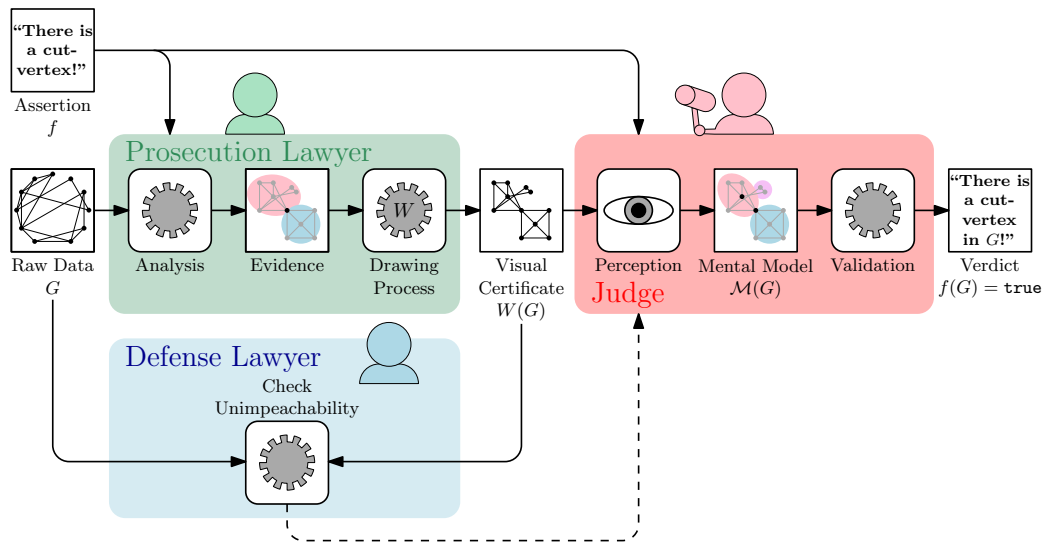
"There is a cut-vertex!"

Assertion
$f$

Prosecution Lawyer

Raw Data
$G$

Analysis

Evidence

$W$

Drawing Process

Visual Certificate
$W(G)$

Perception

Mental Model
$\mathcal{M}(G)$

Validation

Judge

"There is a cut-vertex in $G$!"

Verdict
$f(G) = \texttt{true}$

Defense Lawyer

Check Unimpeachability